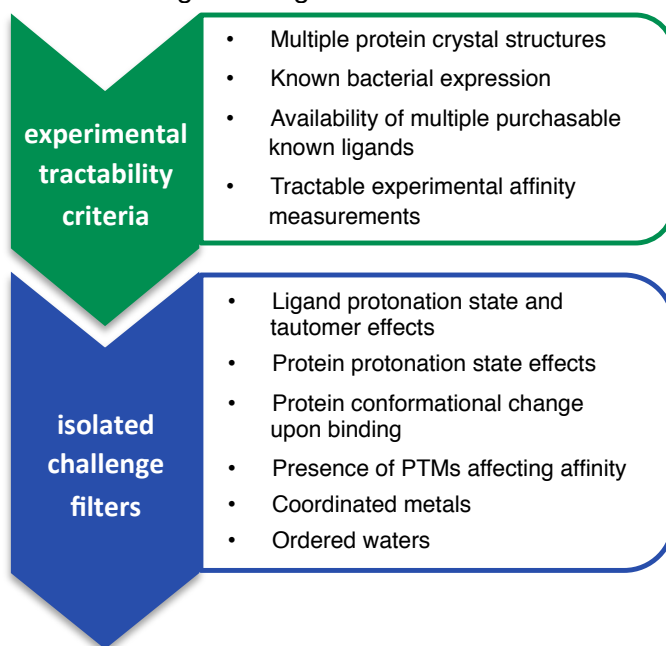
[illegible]

experimental tractability criteria

- Multiple protein crystal structures
- Known bacterial expression
- Availability of multiple purchasable known ligands
- Tractable experimental affinity measurements

isolated challenge filters

- Ligand protonation state and tautomer effects
- Protein protonation state effects
- Protein conformational change upon binding
- Presence of PTMs affecting affinity
- Coordinated metals
- Ordered waters